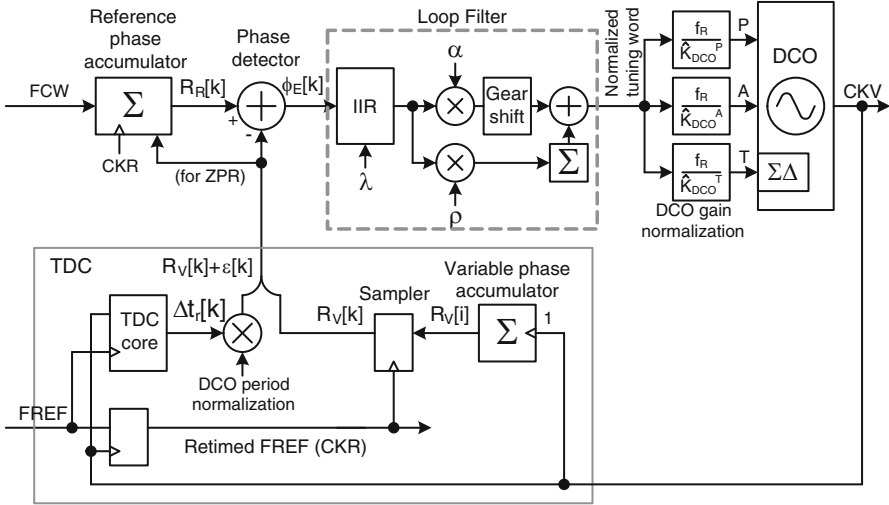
Reference phase accumulator

Phase detector

Loop Filter

Normalized tuning word

FCW

$\Sigma$

$R_R[k]$

+

-

$\phi_E[k]$

IIR

$\alpha$

Gear shift

$\lambda$

$\rho$

$\Sigma$

CKR

(for ZPR)

$\frac{f_R}{\hat{K}_{DCO^P}}$

P

$\frac{f_R}{\hat{K}_{DCO^A}}$

A

$\frac{f_R}{\hat{K}_{DCO^T}}$

T

DCO

$\Sigma\Delta$

CKV

DCO gain normalization

TDC

$R_V[k]+\varepsilon[k]$

Sampler

Variable phase accumulator

TDC core

$\Delta t_r[k]$

$R_V[k]$

$R_V[i]$

$\Sigma$

1

DCO period normalization

FREF

Retimed FREF (CKR)